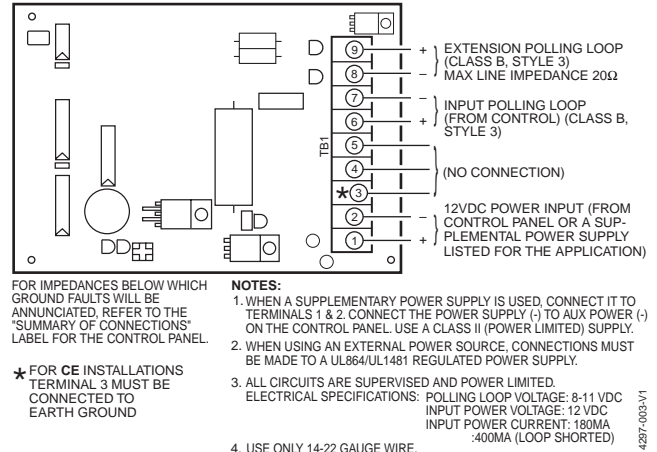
9
8
7
6
5
4
3
2
1
TB1

+ EXTENSION POLLING LOOP (CLASS B, STYLE 3)
– MAX LINE IMPEDANCE 20Ω

– INPUT POLLING LOOP (FROM CONTROL) (CLASS B,
+ STYLE 3)

(NO CONNECTION)

– 12VDC POWER INPUT (FROM CONTROL PANEL OR A SUPPLEMENTAL POWER SUPPLY
+ LISTED FOR THE APPLICATION)

FOR IMPEDANCES BELOW WHICH GROUND FAULTS WILL BE ANNUNCIATED, REFER TO THE "SUMMARY OF CONNECTIONS" LABEL FOR THE CONTROL PANEL.

* FOR CE INSTALLATIONS TERMINAL 3 MUST BE CONNECTED TO EARTH GROUND

NOTES:
1. WHEN A SUPPLEMENTARY POWER SUPPLY IS USED, CONNECT IT TO TERMINALS 1 & 2. CONNECT THE POWER SUPPLY (-) TO AUX POWER (-) ON THE CONTROL PANEL. USE A CLASS II (POWER LIMITED) SUPPLY.
2. WHEN USING AN EXTERNAL POWER SOURCE, CONNECTIONS MUST BE MADE TO A UL864/UL1481 REGULATED POWER SUPPLY.
3. ALL CIRCUITS ARE SUPERVISED AND POWER LIMITED.
ELECTRICAL SPECIFICATIONS: POLLING LOOP VOLTAGE: 8-11 VDC
INPUT POWER VOLTAGE: 12 VDC
INPUT POWER CURRENT: 180MA
:400MA (LOOP SHORTED)
4. USE ONLY 14-22 GAUGE WIRE.

4297-003-V1